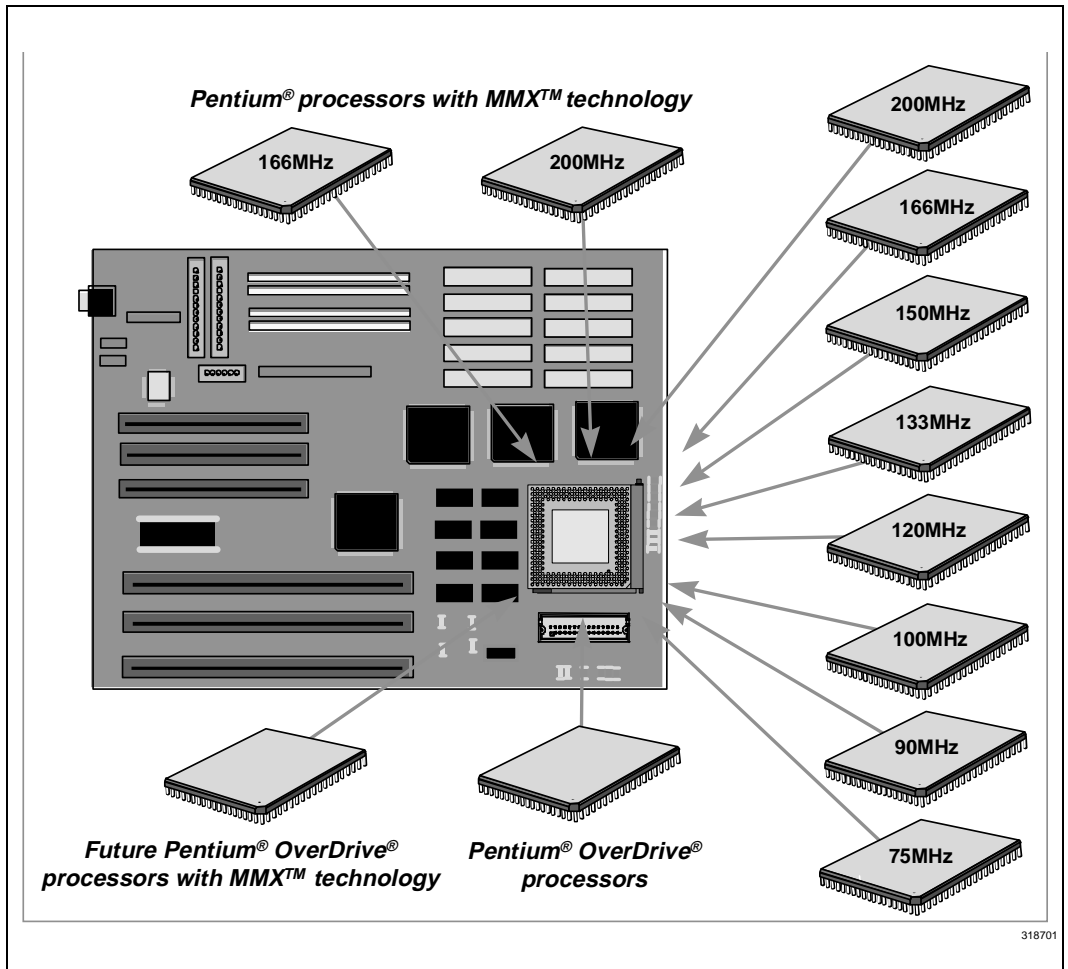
Pentium® processors with MMX™ technology

166MHz

200MHz

200MHz

166MHz

150MHz

133MHz

120MHz

100MHz

90MHz

75MHz

Future Pentium® OverDrive® processors with MMX™ technology

Pentium® OverDrive® processors

318701